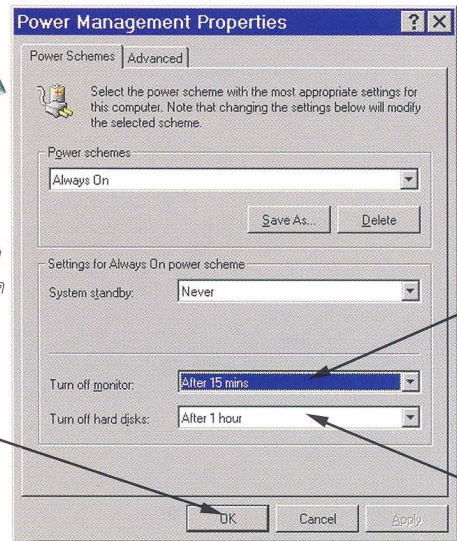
Power Management Properties ? X

Power Schemes | Advanced

Select the power scheme with the most appropriate settings for this computer. Note that changing the settings below will modify the selected scheme.

Power schemes

Always On

Save As... Delete

Settings for Always On power scheme

System standby: Never

Turn off monitor: After 15 mins

Turn off hard disks: After 1 hour

OK Cancel Apply